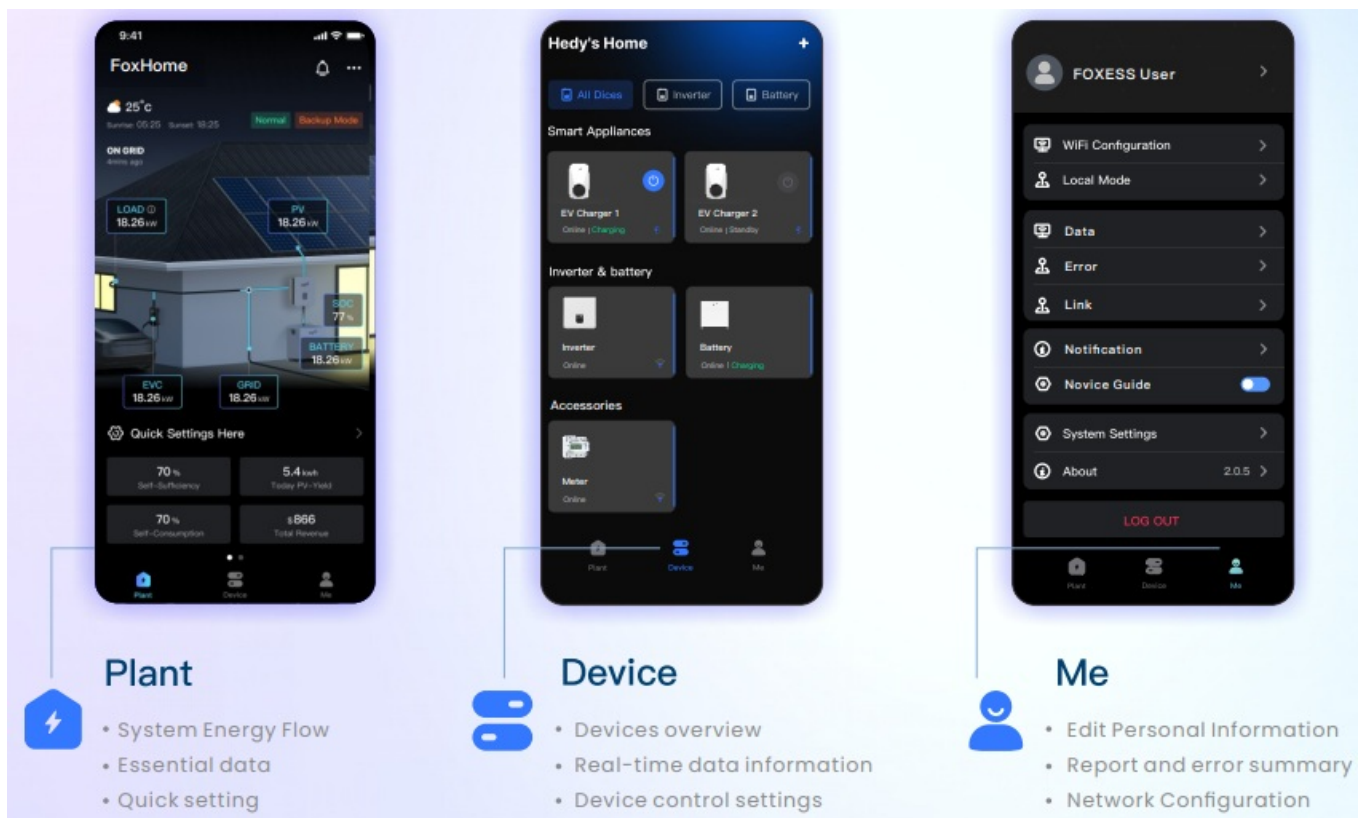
9:41

FoxHome

25°c
Sunrise 05:25 Sunset 18:25

Normal Backup Mode

ON GRID
4mins ago

LOAD
18.26kW

PV
18.26kW

SOC
77%

BATTERY
18.26kW

EVC
18.26kW

GRID
18.26kW

Quick Settings Here

70%
Self-Sufficiency

5.4kwh
Today PV-Yield

70%
Self-Consumption

$866
Total Revenue

Plant Device Me

Hedy's Home

All Dices Inverter Battery

Smart Appliances

EV Charger 1
Online | Charging

EV Charger 2
Online | Standby

Inverter & battery

Inverter
Online

Battery
Online | Charging

Accessories

Meter
Online

Plant Device Me

FOXESS User

WiFi Configuration

Local Mode

Data

Error

Link

Notification

Novice Guide

System Settings

About 2.0.5

LOG OUT

Plant Device Me

Plant
• System Energy Flow
• Essential data
• Quick setting

Device
• Devices overview
• Real-time data information
• Device control settings

Me
• Edit Personal Information
• Report and error summary
• Network Configuration